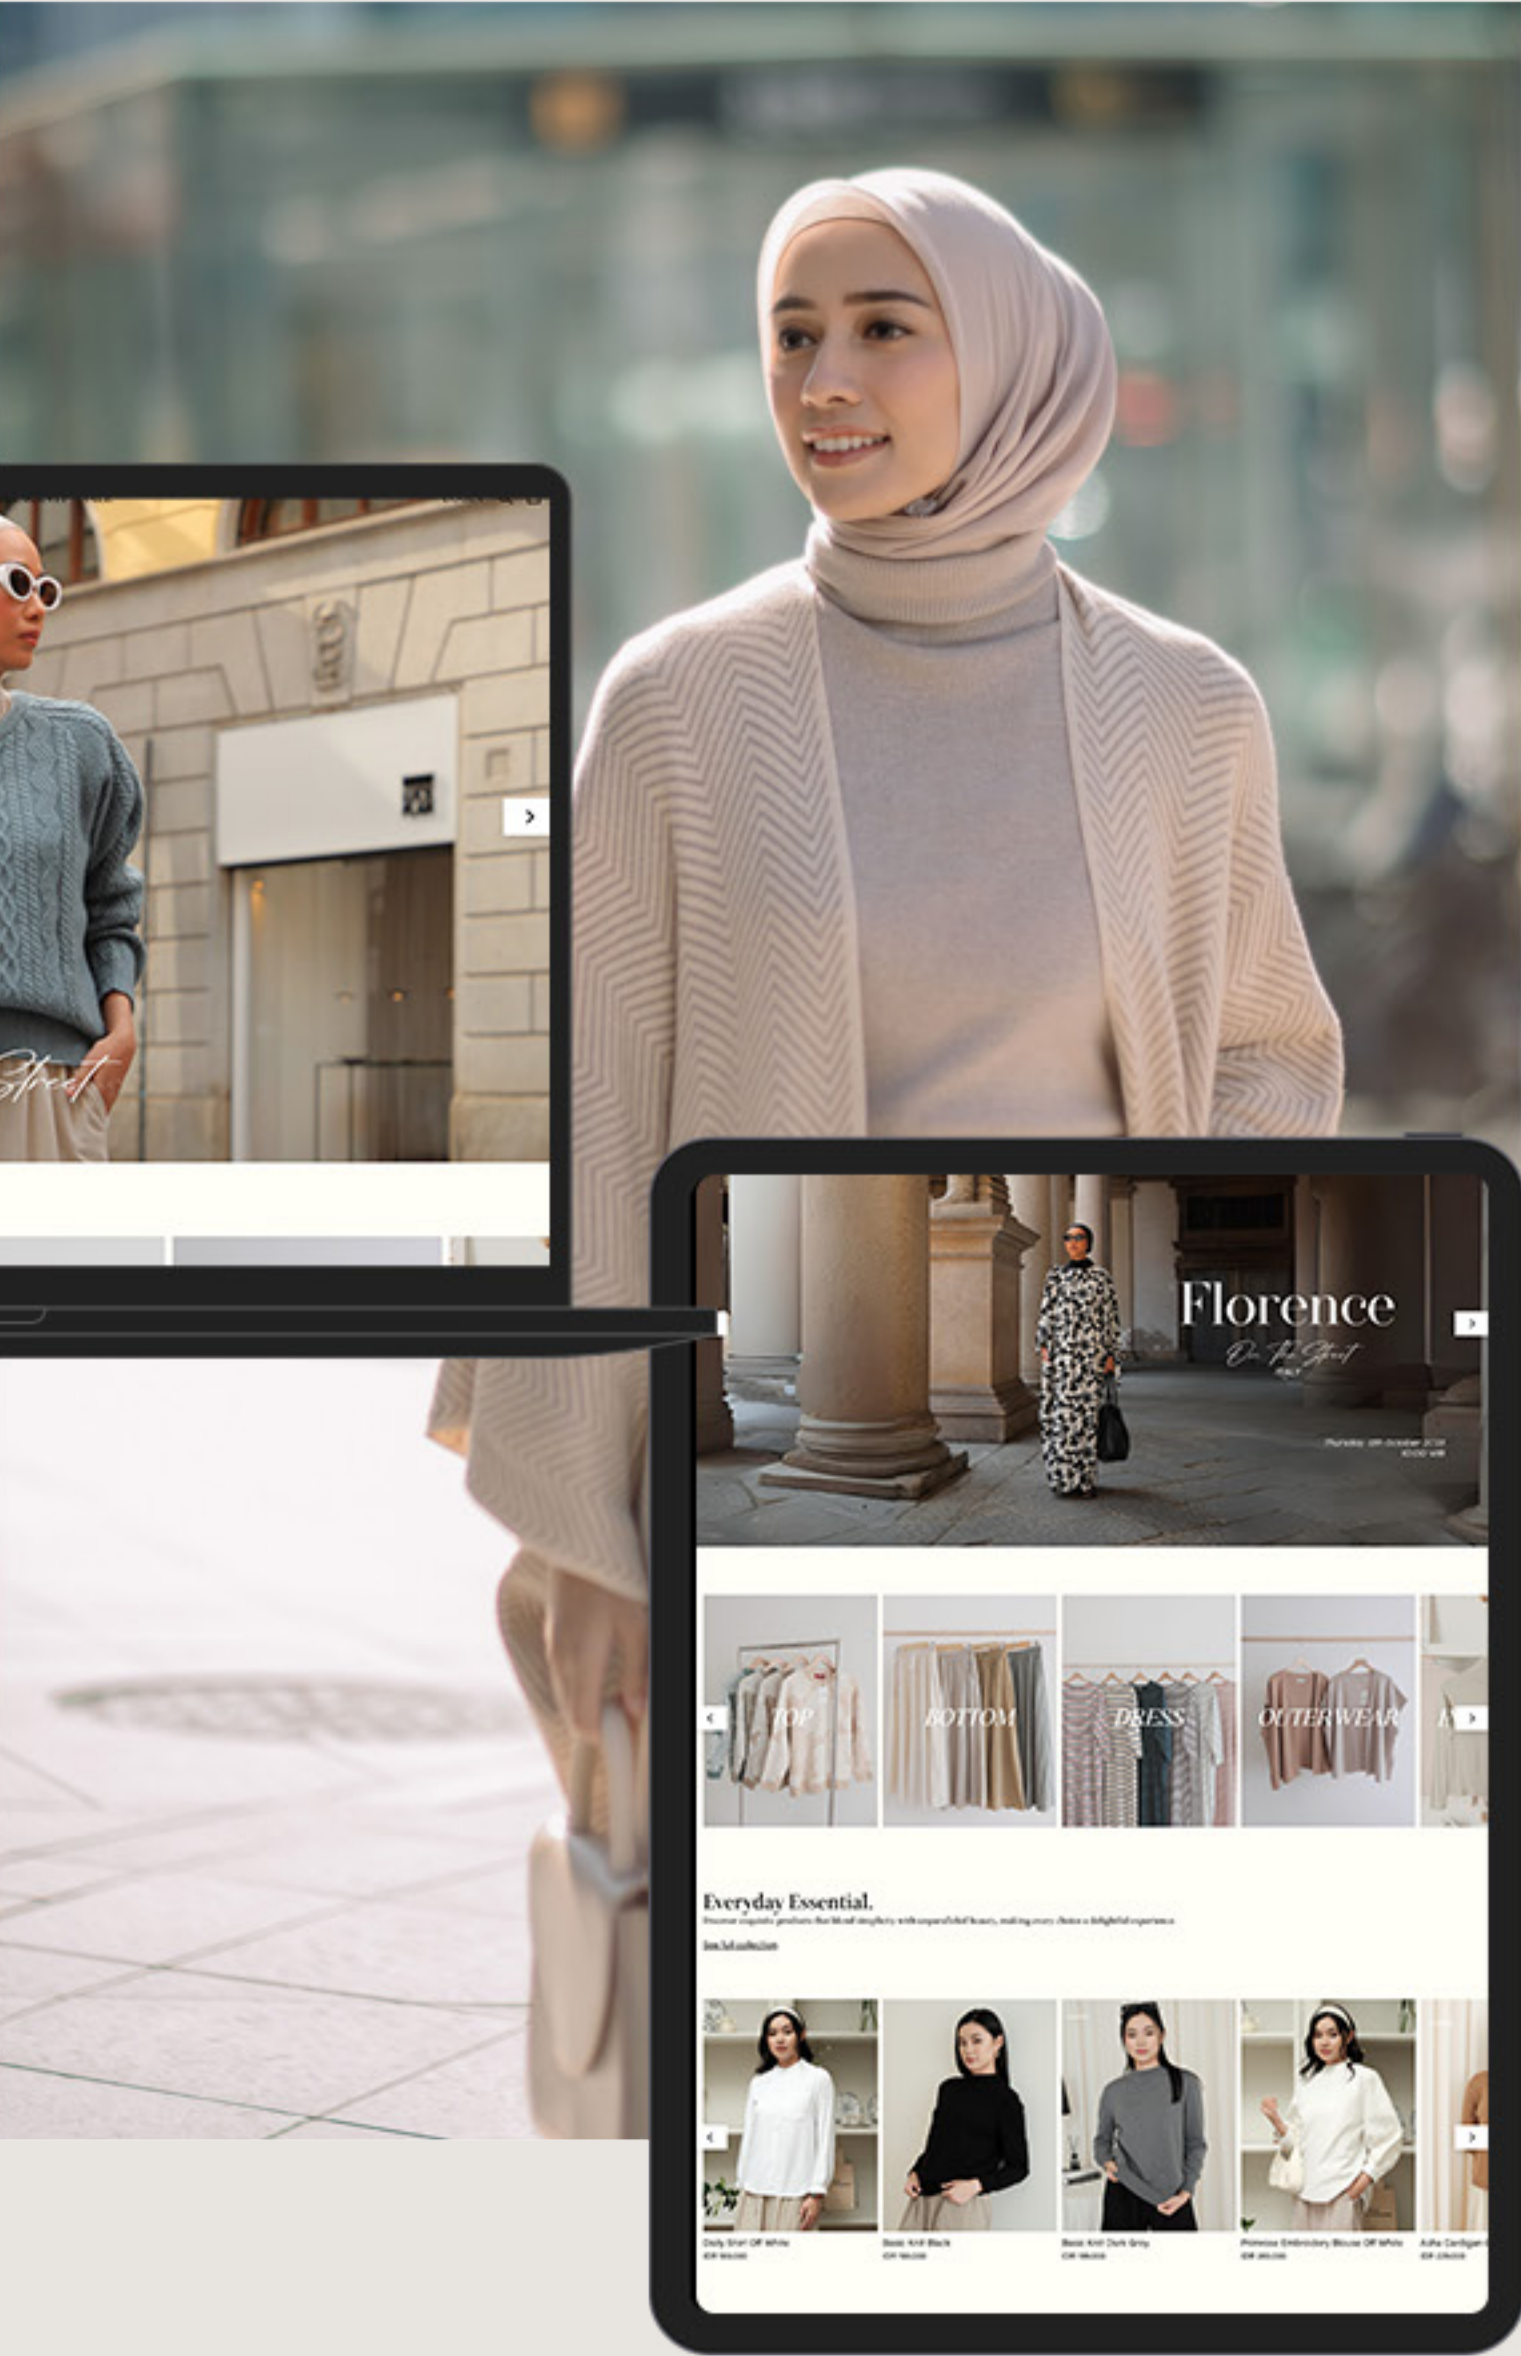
Street

Florence

On The Street

ITALY

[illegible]

TOP

BOTTOM

DRESS

OUTERWEAR

Everyday Essential.

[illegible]

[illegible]

Daily Shirt Off White
IDR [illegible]

Basic Knit Black
IDR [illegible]

Basic Knit Dark Grey
IDR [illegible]

Primrose Embroidery Blouse Off White
IDR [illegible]

Adha Cardigan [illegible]
IDR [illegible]